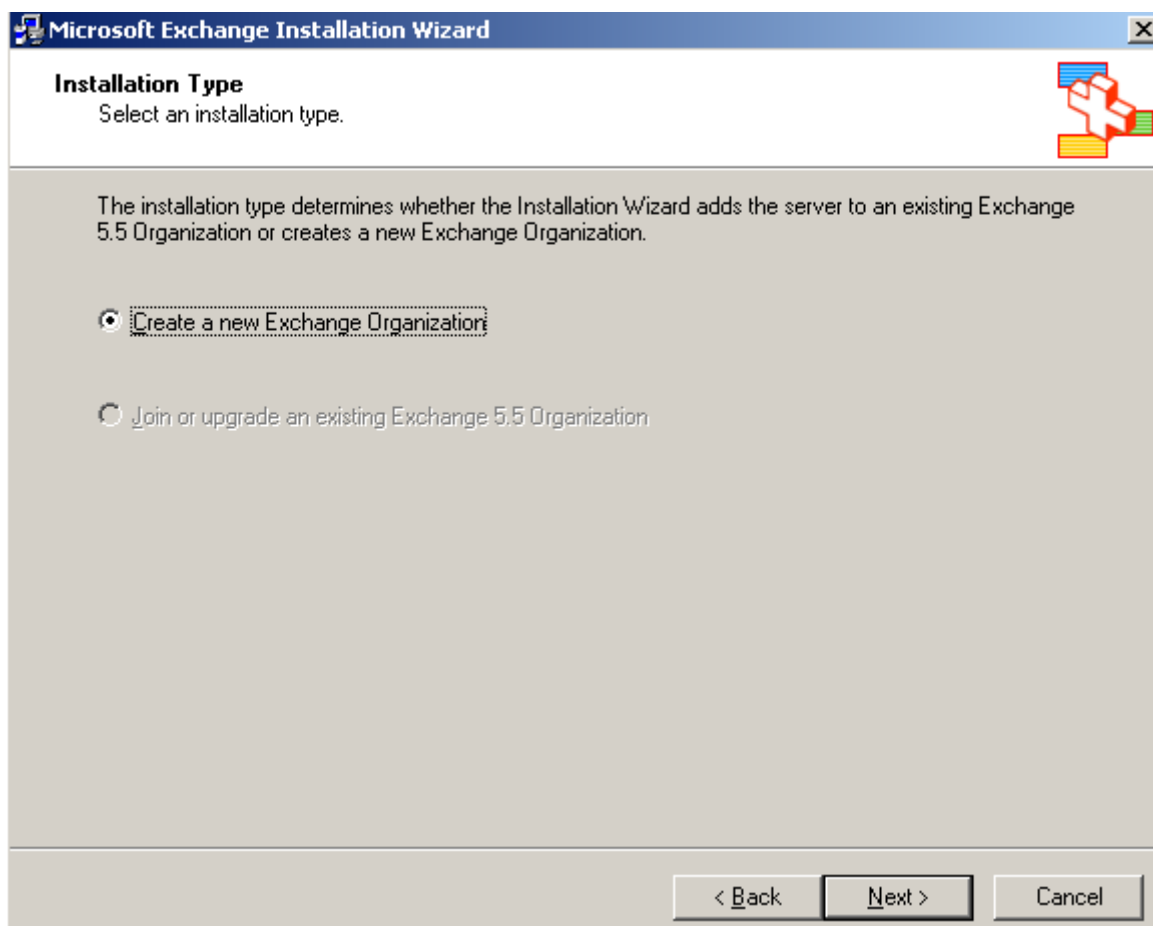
Microsoft Exchange Installation Wizard

Installation Type
Select an installation type.

The installation type determines whether the Installation Wizard adds the server to an existing Exchange 5.5 Organization or creates a new Exchange Organization.

Create a new Exchange Organization

Join or upgrade an existing Exchange 5.5 Organization

< Back
Next >
Cancel